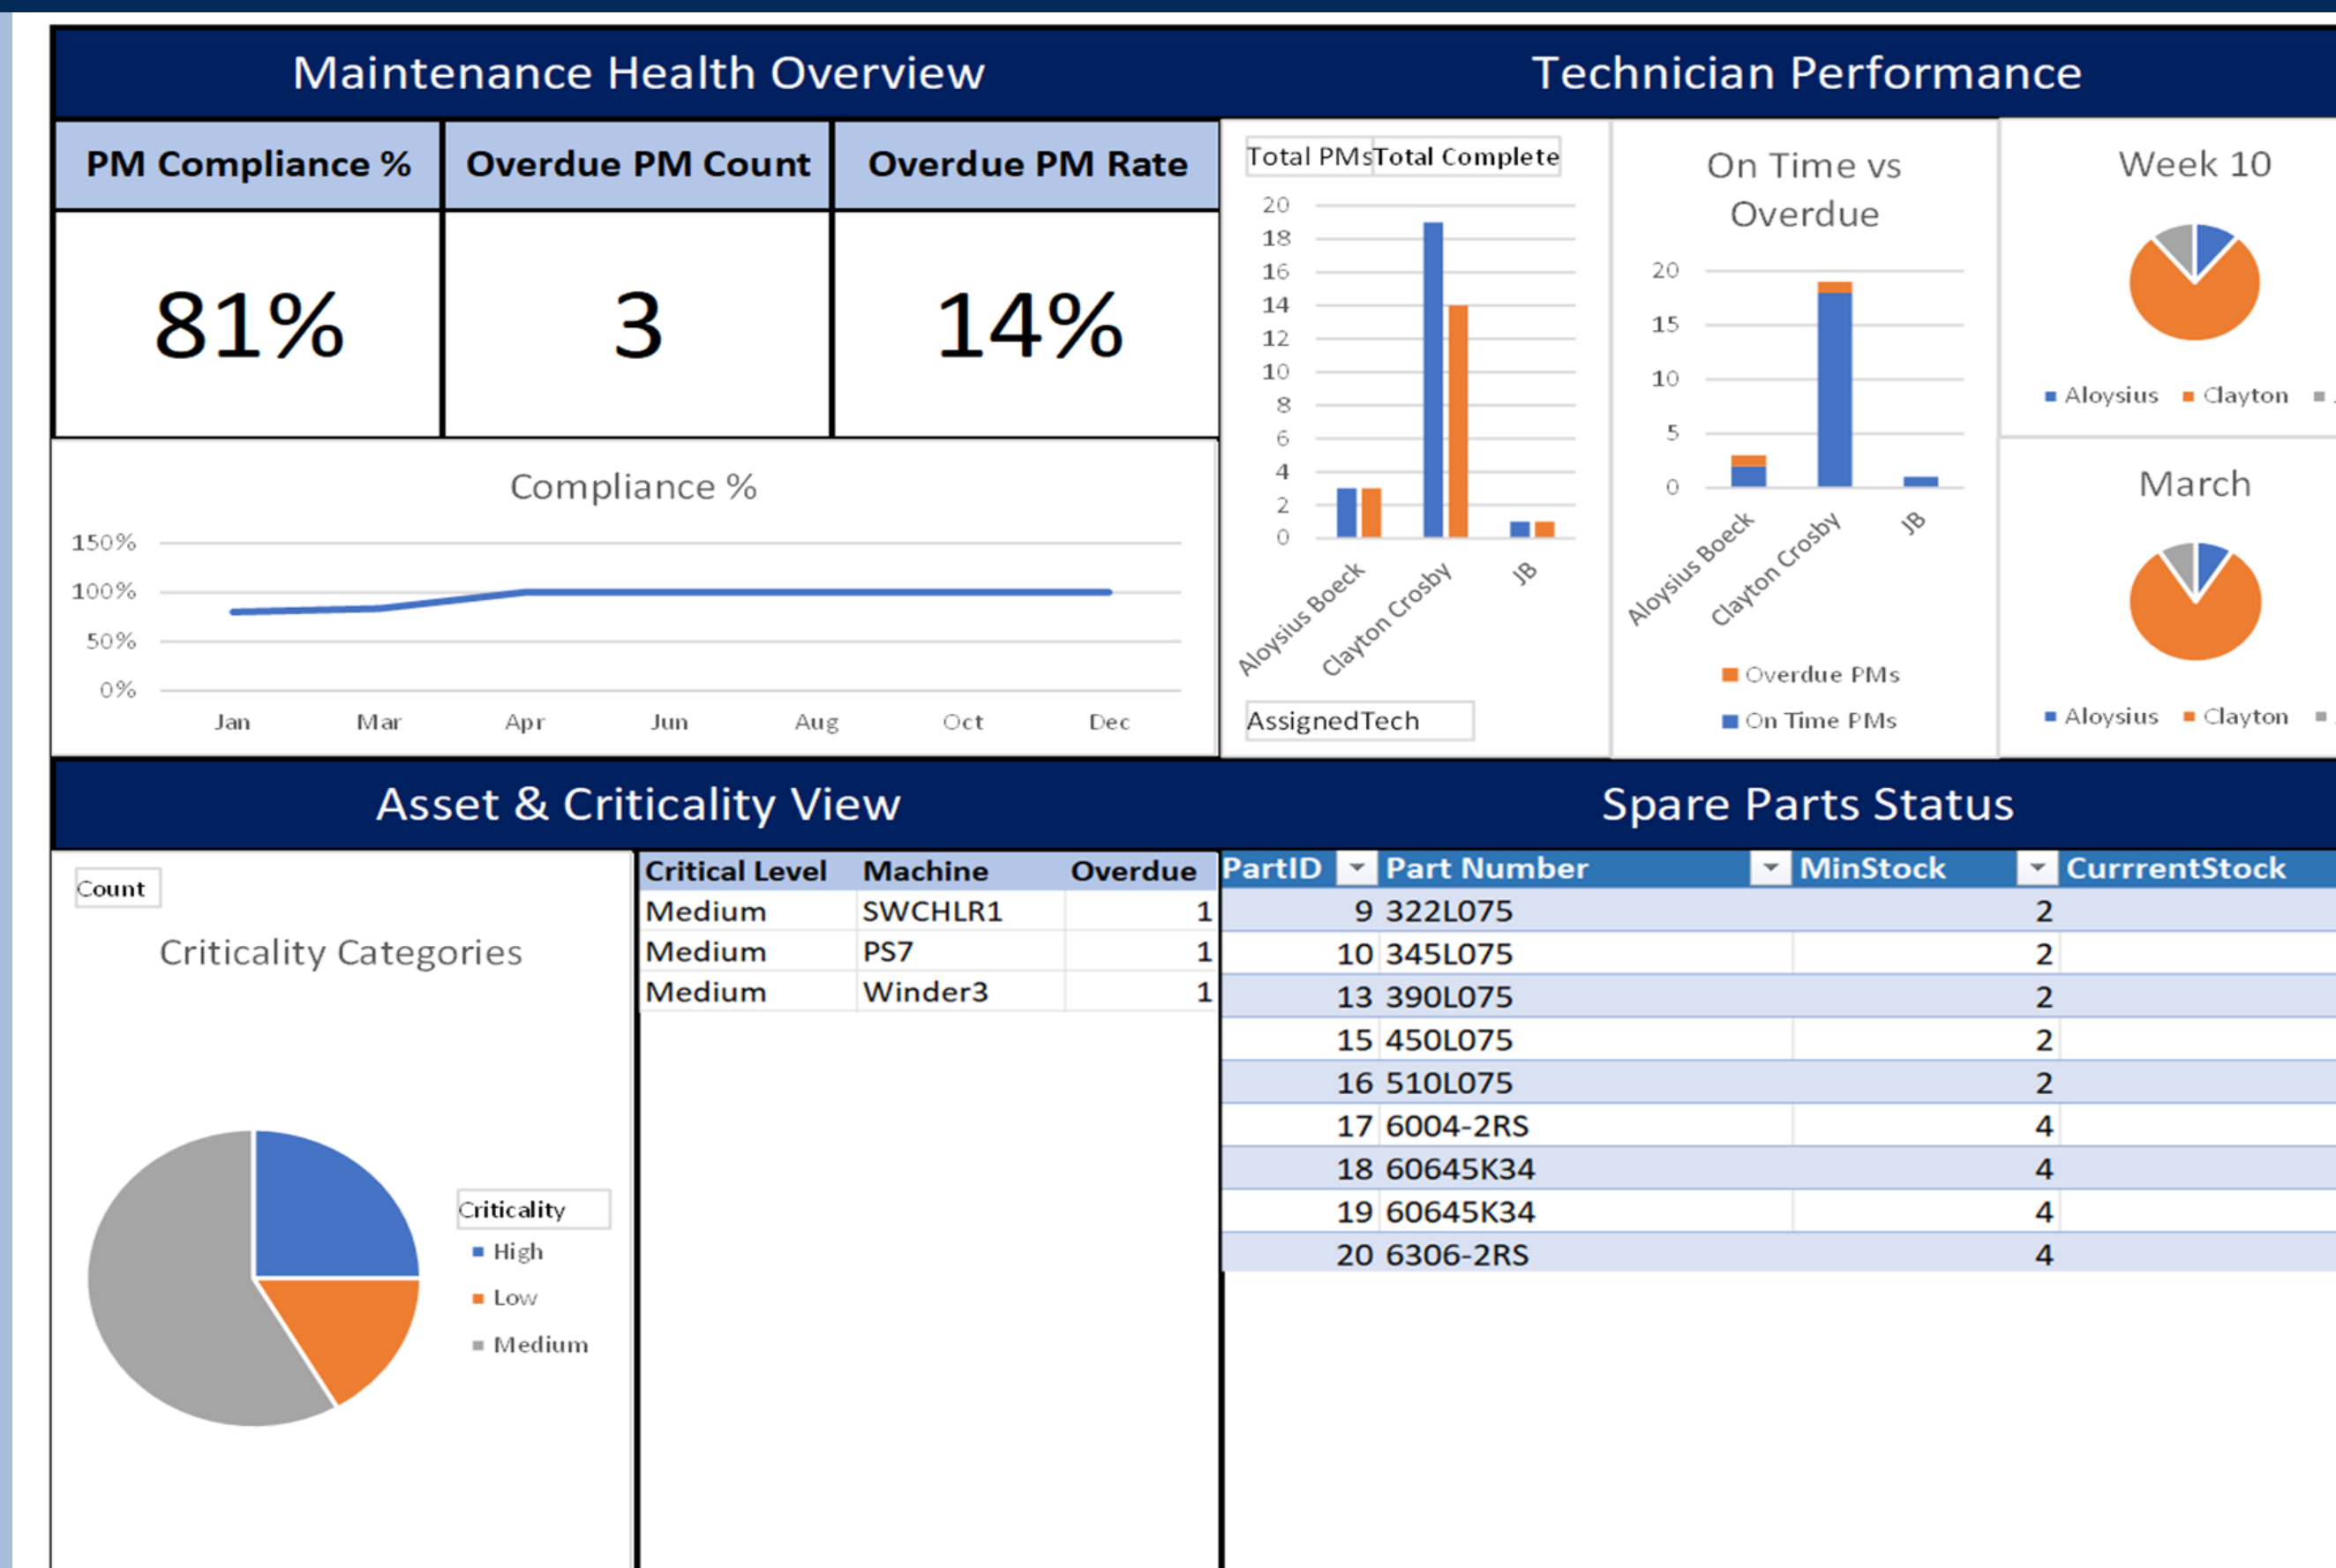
Maintenance Health Overview

Technician Performance

| PM Compliance % | Overdue PM Count | Overdue PM Rate |
|---|---|---|
| 81% | 3 | 14% |

Compliance %

150%
100%
50%
0%
Jan Mar Apr Jun Aug Oct Dec

Total PMs Total Complete

20
18
16
14
12
10
8
6
4
2
0
Aloysius Boeck
Clayton Crosby
JB

AssignedTech

On Time vs Overdue

20
15
10
5
0
Aloysius Boeck
Clayton Crosby
JB

Overdue PMs
On Time PMs

Week 10

Aloysius Clayton

March

Aloysius Clayton

Asset & Criticality View

Spare Parts Status

Count

Criticality Categories

Criticality
High
Low
Medium

| Critical Level | Machine | Overdue |
|---|---|---|
| Medium | SWCHLR1 | 1 |
| Medium | PS7 | 1 |
| Medium | Winder3 | 1 |

| PartID | Part Number | MinStock | CurrrentStock |
|---|---|---|---|
| 9 | 322L075 | 2 | |
| 10 | 345L075 | 2 | |
| 13 | 390L075 | 2 | |
| 15 | 450L075 | 2 | |
| 16 | 510L075 | 2 | |
| 17 | 6004-2RS | 4 | |
| 18 | 60645K34 | 4 | |
| 19 | 60645K34 | 4 | |
| 20 | 6306-2RS | 4 | |